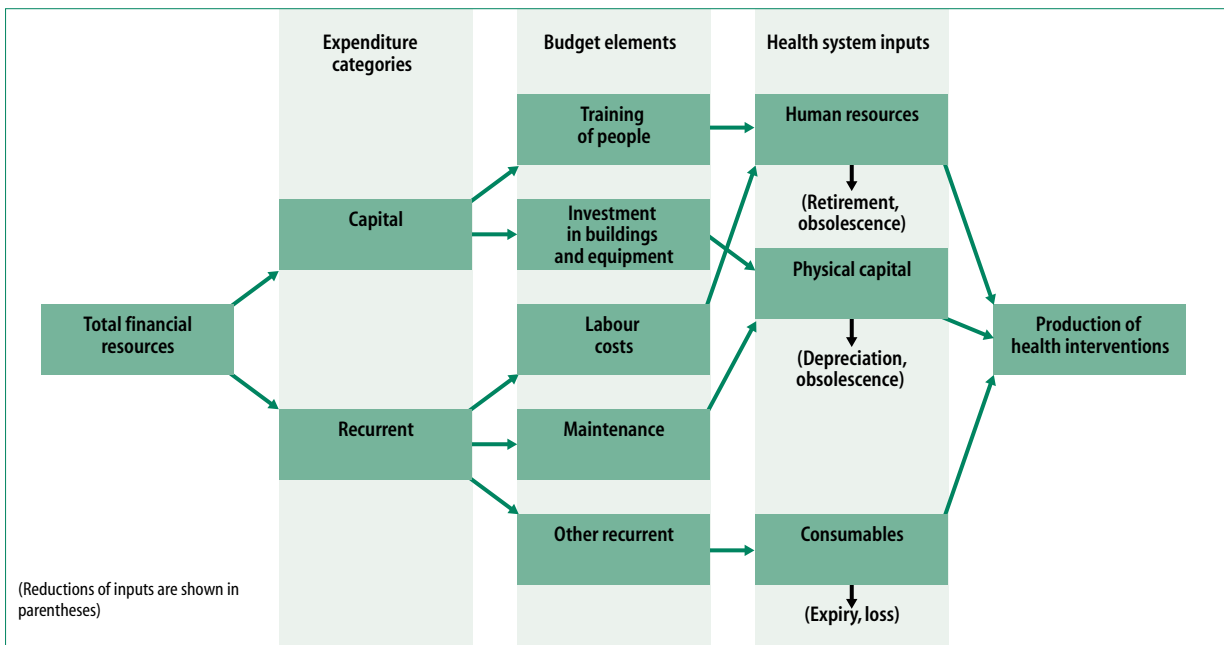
Expenditure categories

Budget elements

Health system inputs

Training of people

Human resources

(Retirement, obsolescence)

Capital

Investment in buildings and equipment

Physical capital

Total financial resources

Labour costs

Production of health interventions

(Depreciation, obsolescence)

Recurrent

Maintenance

Other recurrent

Consumables

(Reductions of inputs are shown in parentheses)

(Expiry, loss)